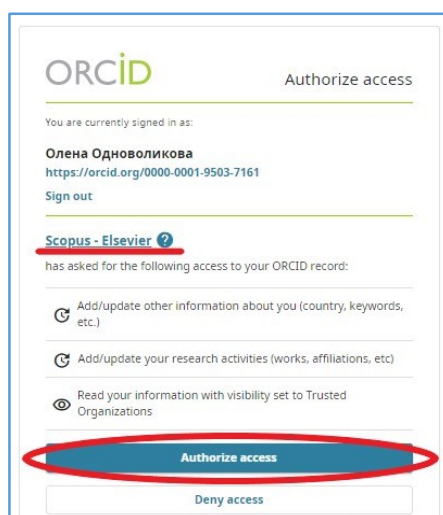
ORCID

Authorize access

You are currently signed in as:

Олена Одноволикова
https://orcid.org/0000-0001-9503-7161

Sign out

Scopus - Elsevier ?

has asked for the following access to your ORCID record:

Add/update other information about you (country, keywords, etc.)

Add/update your research activities (works, affiliations, etc)

Read your information with visibility set to Trusted Organizations

Authorize access

Deny access